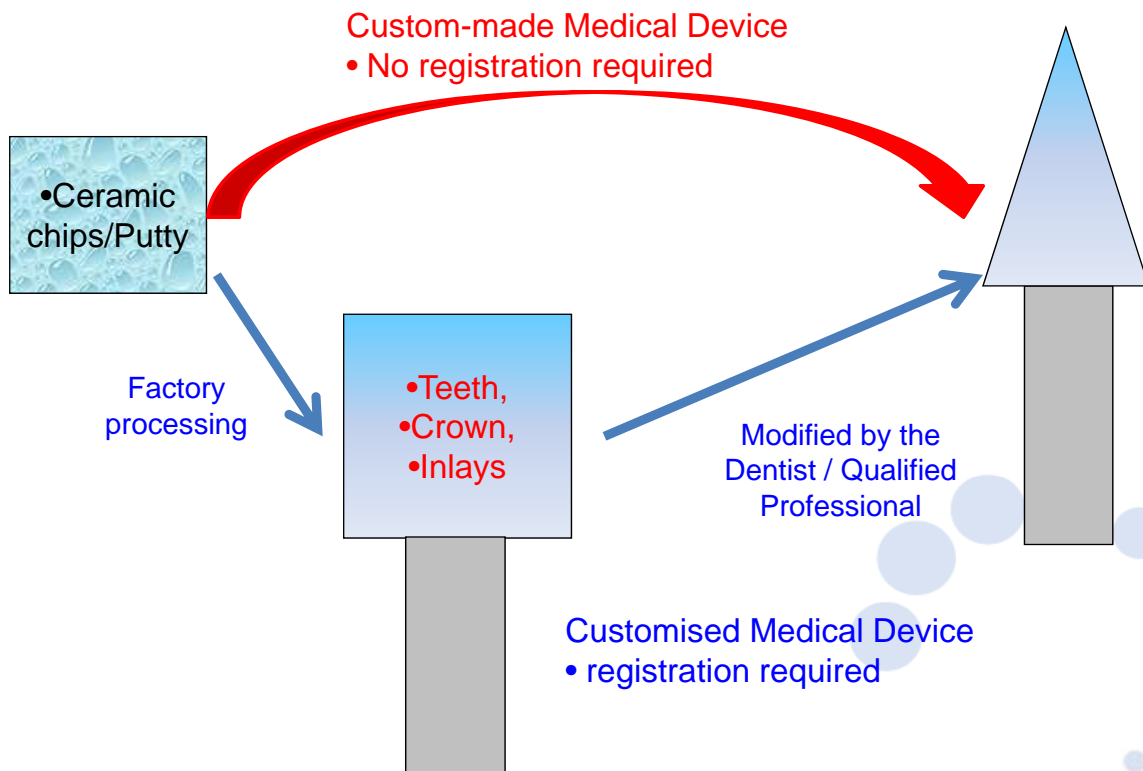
Custom-made Medical Device
• No registration required

•Ceramic chips/Putty

Factory processing

•Teeth,
•Crown,
•Inlays

Modified by the Dentist / Qualified Professional

Customised Medical Device
• registration required